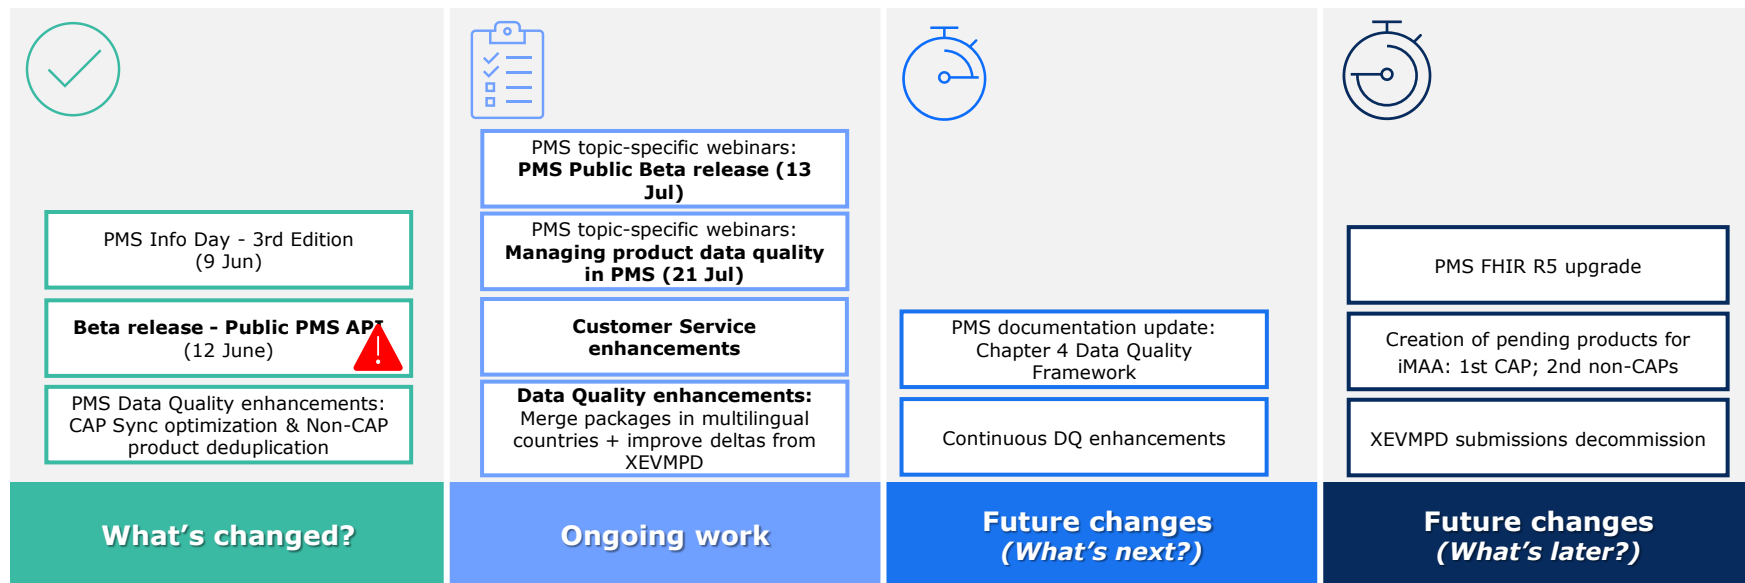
PMS Info Day - 3rd Edition (9 Jun)

**Beta release - Public PMS API** (12 June)

PMS Data Quality enhancements: CAP Sync optimization & Non-CAP product deduplication

What’s changed?

PMS topic-specific webinars: **PMS Public Beta release (13 Jul)**

PMS topic-specific webinars: **Managing product data quality in PMS (21 Jul)**

**Customer Service enhancements**

**Data Quality enhancements:** Merge packages in multilingual countries + improve deltas from XEVMPD

Ongoing work

PMS documentation update: Chapter 4 Data Quality Framework

Continuous DQ enhancements

Future changes (What’s next?)

PMS FHIR R5 upgrade

Creation of pending products for iMAA: 1st CAP; 2nd non-CAPs

XEVMPD submissions decommission

Future changes (What’s later?)